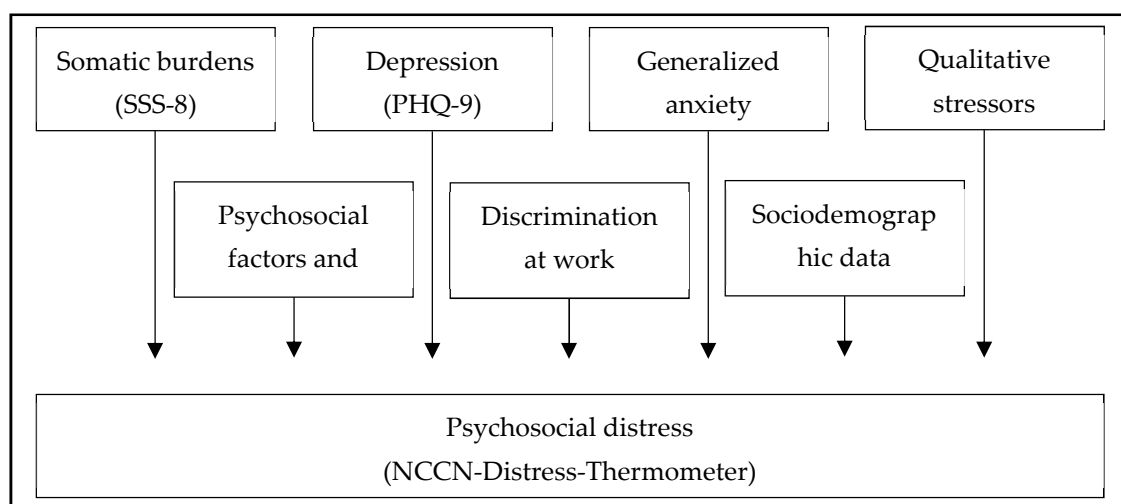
Somatic burdens (SSS-8)

Depression (PHQ-9)

Generalized anxiety

Qualitative stressors

Psychosocial factors and

Discrimination at work

Sociodemograp hic data

Psychosocial distress (NCCN-Distress-Thermometer)